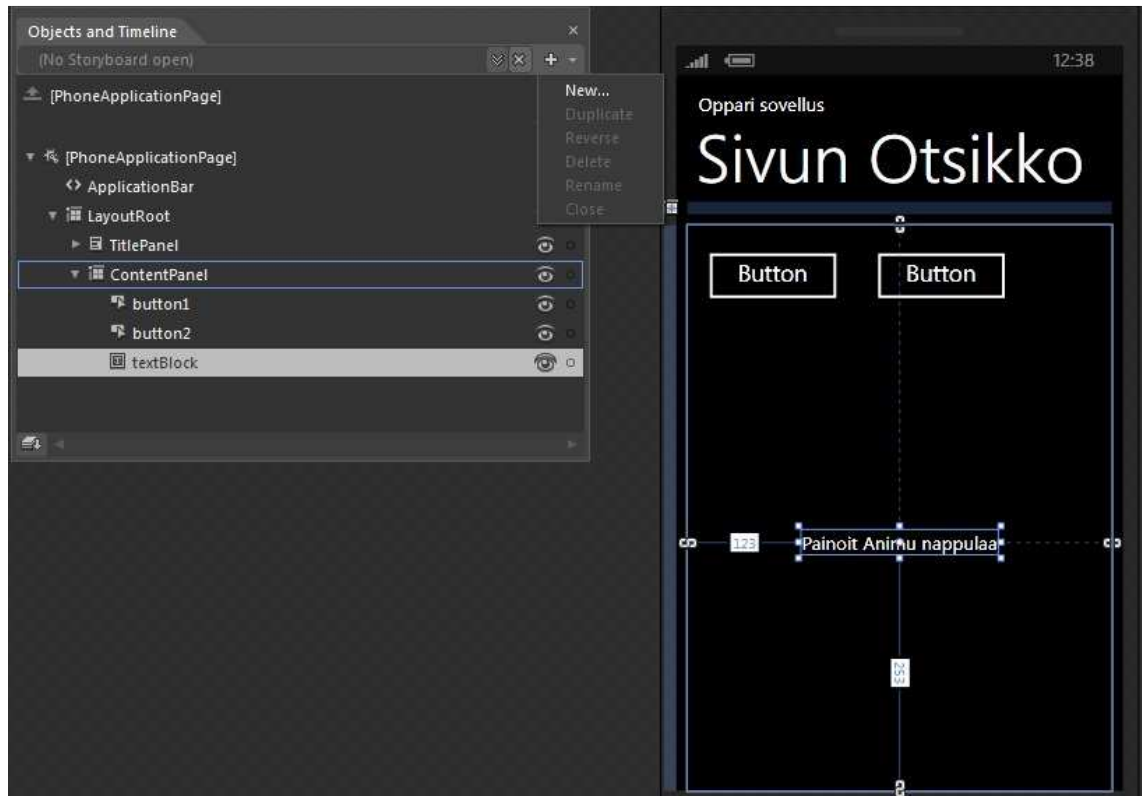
Objects and Timeline
×
(No Storyboard open)
New...
Duplicate
Reverse
Delete
Rename
Close
[PhoneApplicationPage]
[PhoneApplicationPage]
ApplicationBar
LayoutRoot
TitlePanel
ContentPanel
button1
button2
textBlock

12:38
Oppari sovellus
Sivun Otsikko
Button
Button
123
Painoit Animu nappulaa
253